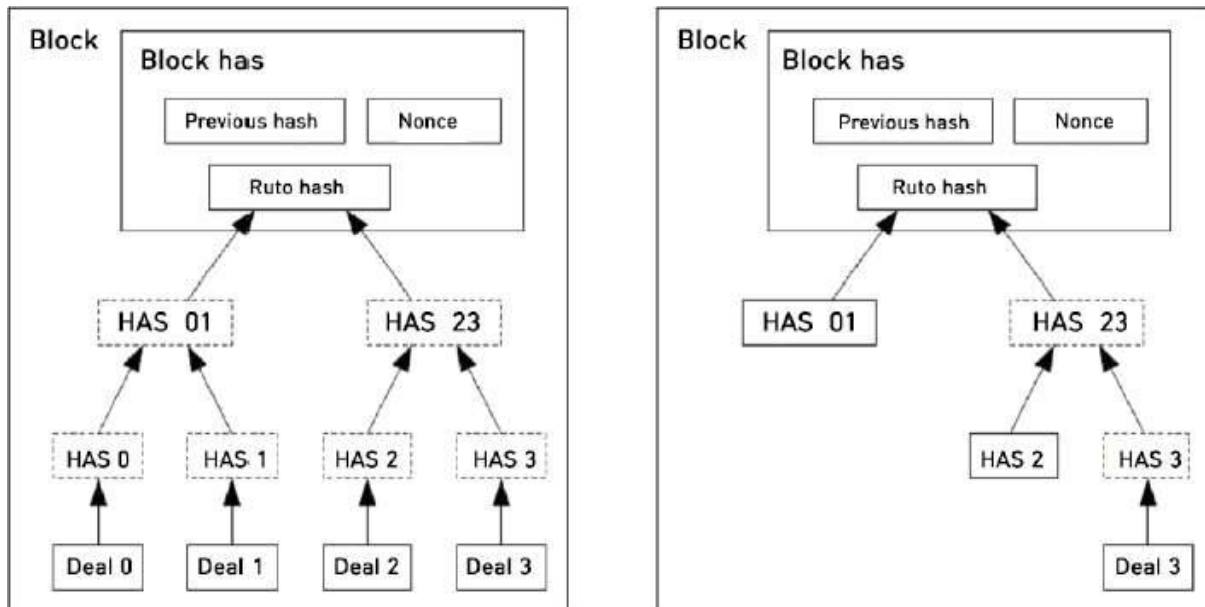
Block

Block has

Previous hash

Nonce

Ruto hash

HAS 01

HAS 23

HAS 0

HAS 1

HAS 2

HAS 3

Deal 0

Deal 1

Deal 2

Deal 3

Block

Block has

Previous hash

Nonce

Ruto hash

HAS 01

HAS 23

HAS 2

HAS 3

Deal 3